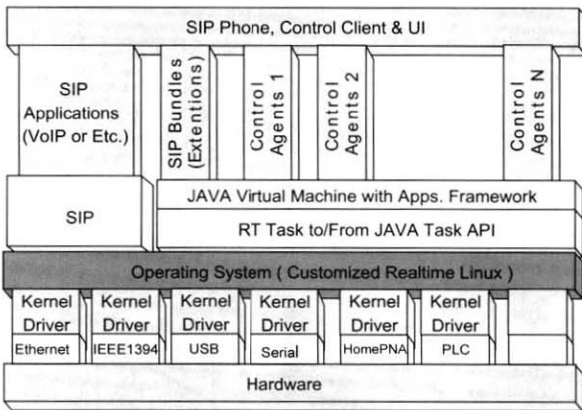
SIP Phone, Control Client & UI

SIP Applications (VoIP or Etc.)

SIP Bundles (Extentions)

Control Agents 1

Control Agents 2

Control Agents N

SIP

JAVA Virtual Machine with Apps. Framework

RT Task to/From JAVA Task API

Operating System ( Customized Realtime Linux )

Kernel Driver
Ethernet

Kernel Driver
IEEE1394

Kernel Driver
USB

Kernel Driver
Serial

Kernel Driver
HomePNA

Kernel Driver
PLC

Hardware